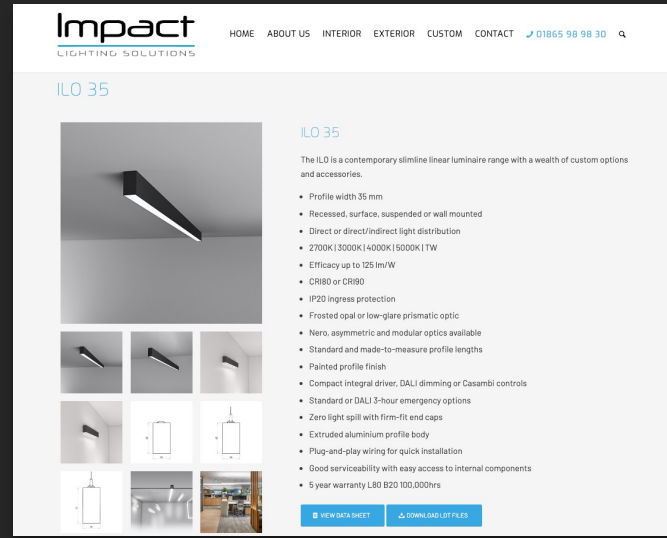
Impact
LIGHTING SOLUTIONS

HOME ABOUT US INTERIOR EXTERIOR CUSTOM CONTACT 01865 98 98 30

ILO 35

ILO 35

The ILO is a contemporary slimline linear luminaire range with a wealth of custom options and accessories.

- Profile width 35 mm
- Recessed, surface, suspended or wall mounted
- Direct or direct/indirect light distribution
- 2700K | 3000K | 4000K | 5000K | TW
- Efficacy up to 125 lm/W
- CRI80 or CRI90
- IP20 ingress protection
- Frosted opal or low-glare prismatic optic
- Nero, asymmetric and modular optics available
- Standard and made-to-measure profile lengths
- Painted profile finish
- Compact integral driver, DALI dimming or Casambi controls
- Standard or DALI 3-hour emergency options
- Zero light spill with firm-fit end caps
- Extruded aluminium profile body
- Plug-and-play wiring for quick installation
- Good serviceability with easy access to internal components
- 5 year warranty L80 B20 100,000hrs

VIEW DATA SHEET DOWNLOAD LDT FILES